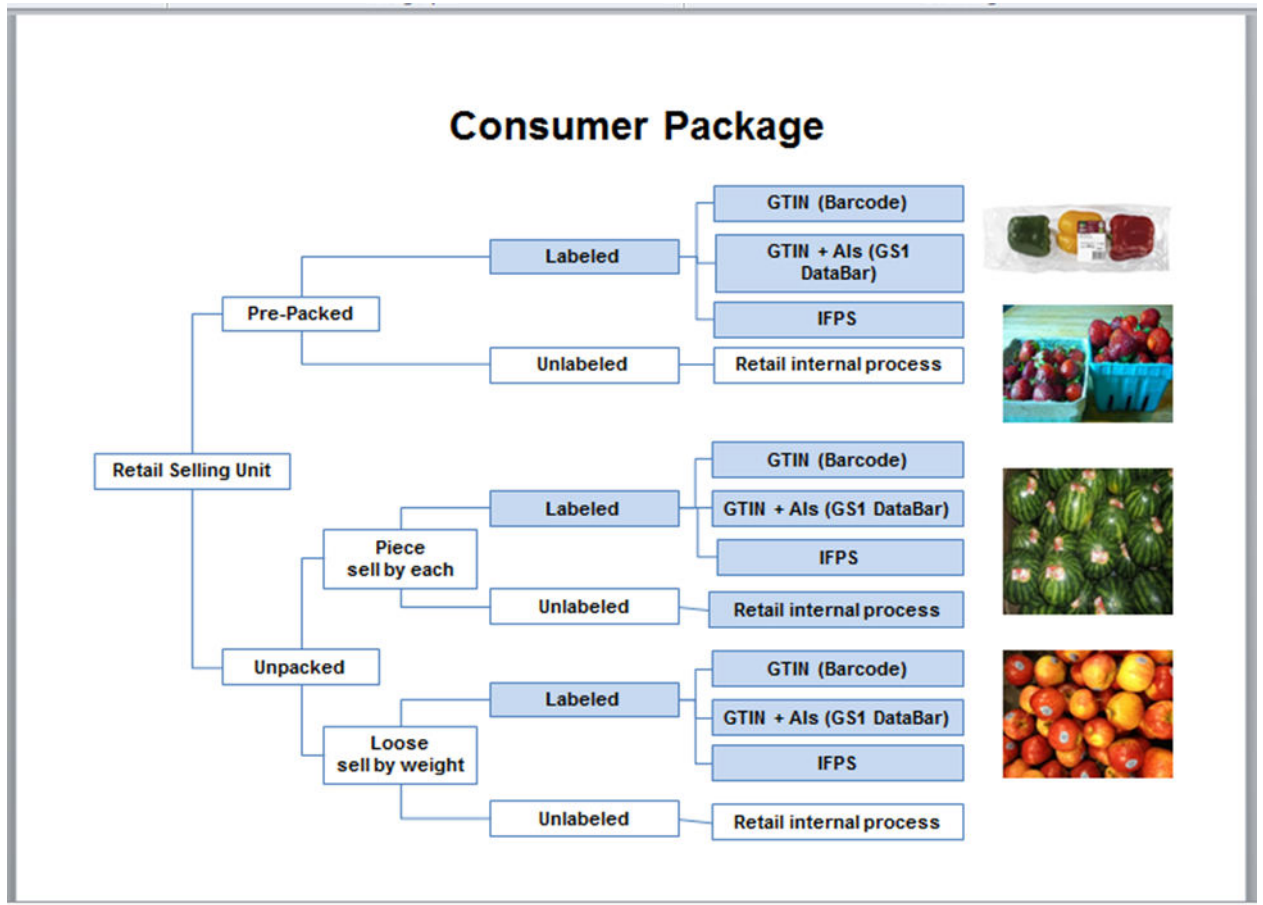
Consumer Package

Retail Selling Unit

Pre-Packed

Labeled

GTIN (Barcode)

GTIN + AIs (GS1 DataBar)

IFPS

Unlabeled

Retail internal process

Unpacked

Piece
sell by each

Labeled

GTIN (Barcode)

GTIN + AIs (GS1 DataBar)

IFPS

Unlabeled

Retail internal process

Loose
sell by weight

Labeled

GTIN (Barcode)

GTIN + AIs (GS1 DataBar)

IFPS

Unlabeled

Retail internal process